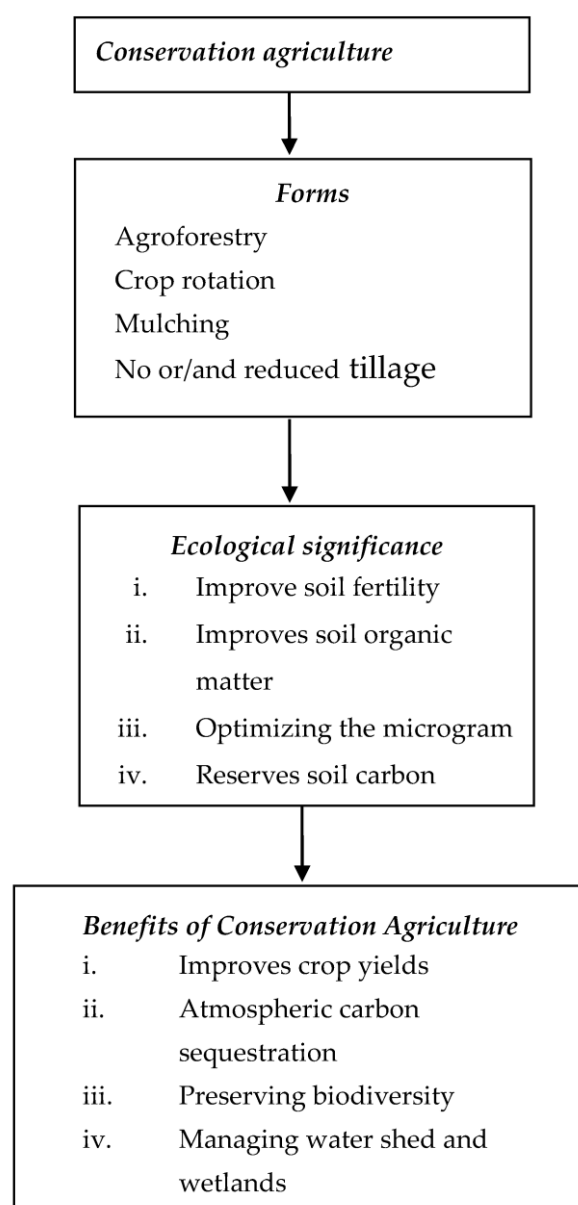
*Conservation agriculture*

*Forms*

Agroforestry

Crop rotation

Mulching

No or/and reduced tillage

*Ecological significance*

i. Improve soil fertility

ii. Improves soil organic matter

iii. Optimizing the microgram

iv. Reserves soil carbon

*Benefits of Conservation Agriculture*

i. Improves crop yields

ii. Atmospheric carbon sequestration

iii. Preserving biodiversity

iv. Managing water shed and wetlands